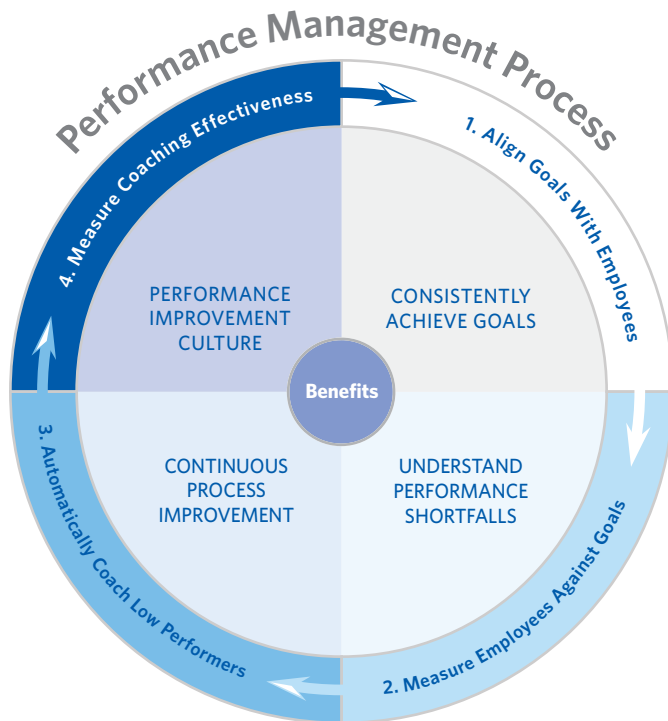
Performance Management Process

1. Align Goals With Employees

2. Measure Employees Against Goals

3. Automatically Coach Low Performers

4. Measure Coaching Effectiveness

PERFORMANCE IMPROVEMENT CULTURE

CONSISTENTLY ACHIEVE GOALS

Benefits

CONTINUOUS PROCESS IMPROVEMENT

UNDERSTAND PERFORMANCE SHORTFALLS